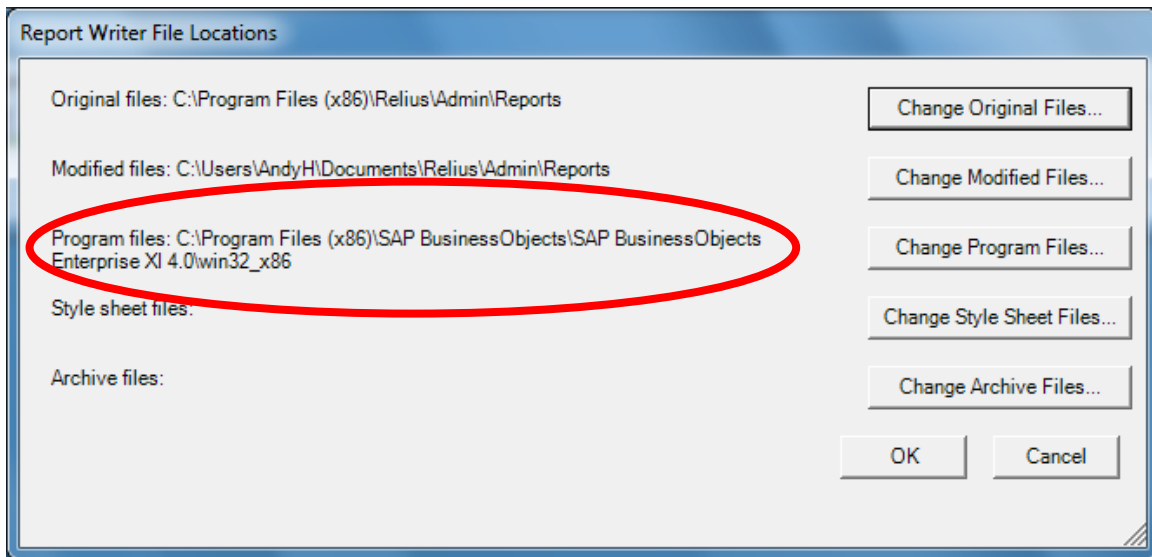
Report Writer File Locations

Original files: C:\Program Files (x86)\Relius\Admin\Reports

Change Original Files...

Modified files: C:\Users\AndyH\Documents\Relius\Admin\Reports

Change Modified Files...

Program files: C:\Program Files (x86)\SAP BusinessObjects\SAP BusinessObjects Enterprise XI 4.0\win32_x86

Change Program Files...

Style sheet files:

Change Style Sheet Files...

Archive files:

Change Archive Files...

OK

Cancel